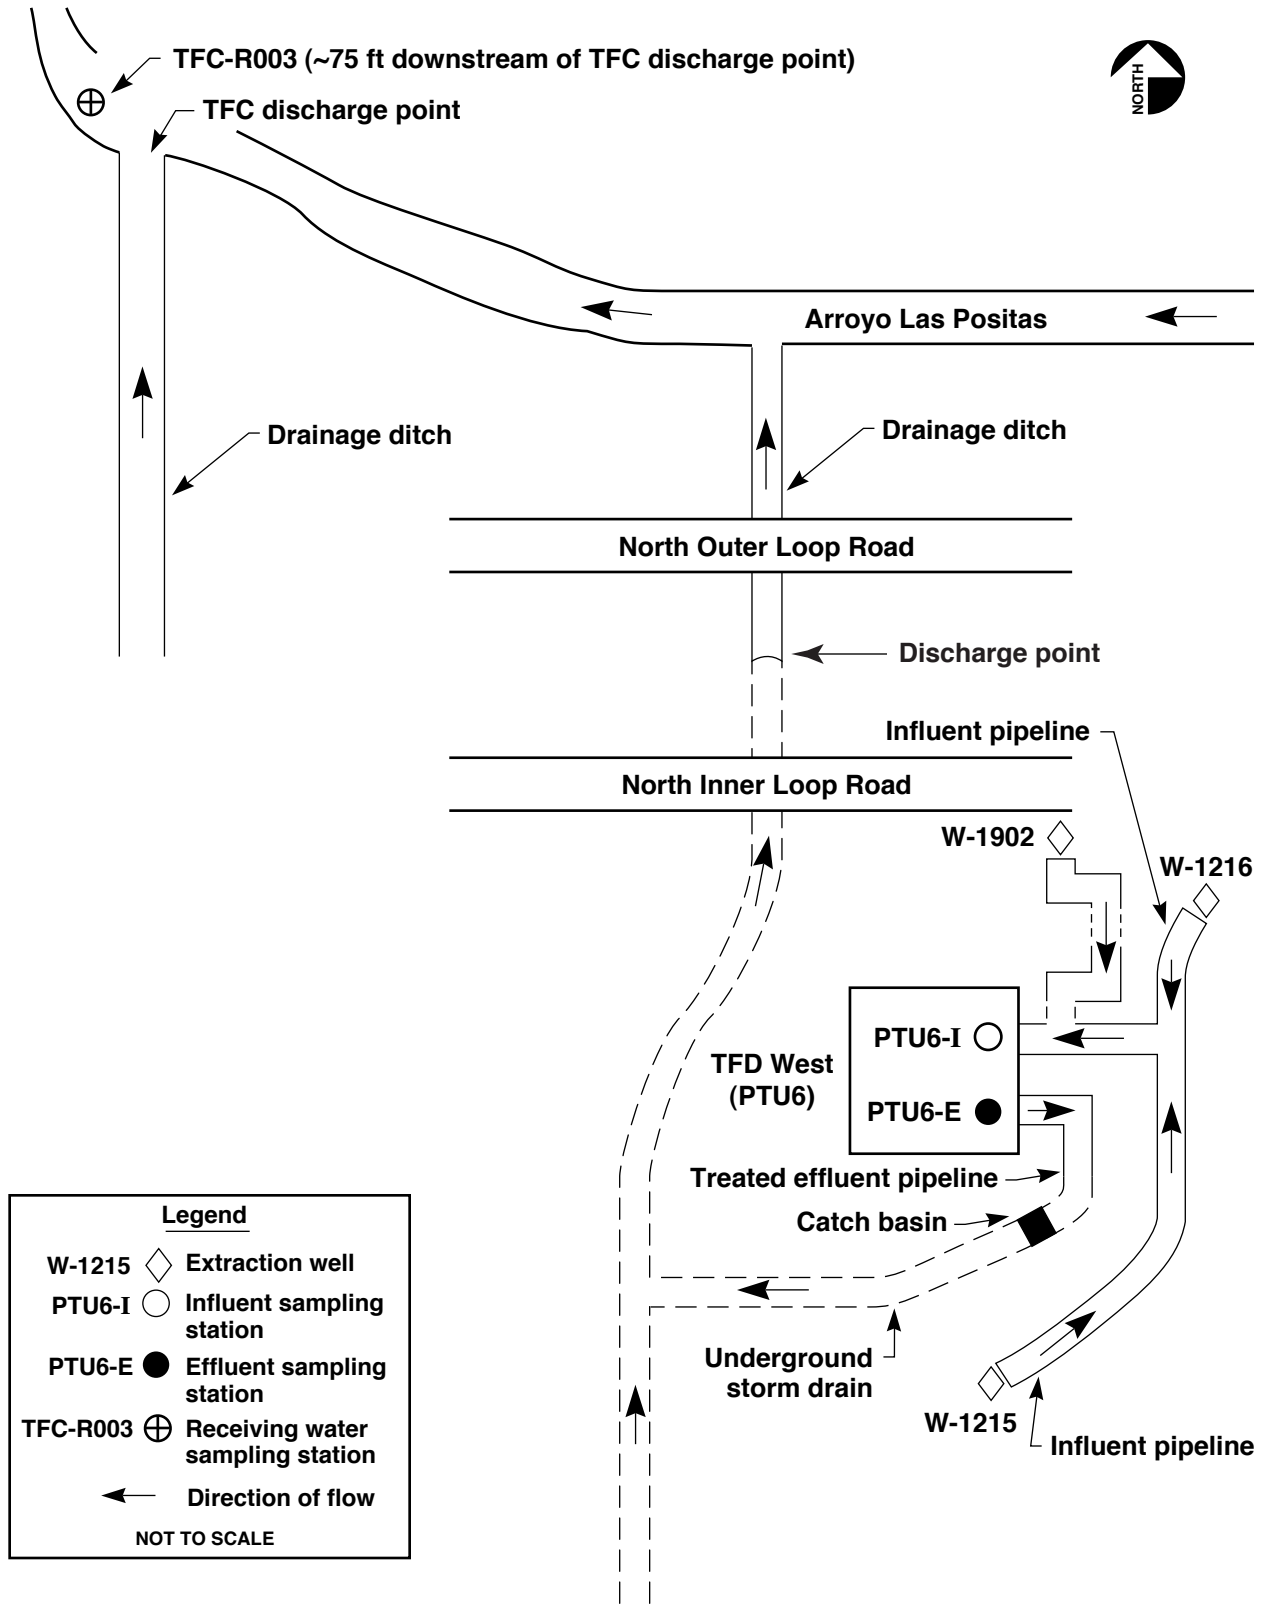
TFC-R003 (~75 ft downstream of TFC discharge point)

TFC discharge point

NORTH

Arroyo Las Positas

Drainage ditch

Drainage ditch

North Outer Loop Road

Discharge point

Influent pipeline

North Inner Loop Road

W-1902

W-1216

PTU6-I

TFD West (PTU6)

PTU6-E

Treated effluent pipeline

Catch basin

Underground storm drain

W-1215

Influent pipeline

Legend

W-1215 Extraction well

PTU6-I Influent sampling station

PTU6-E Effluent sampling station

TFC-R003 Receiving water sampling station

Direction of flow

NOT TO SCALE